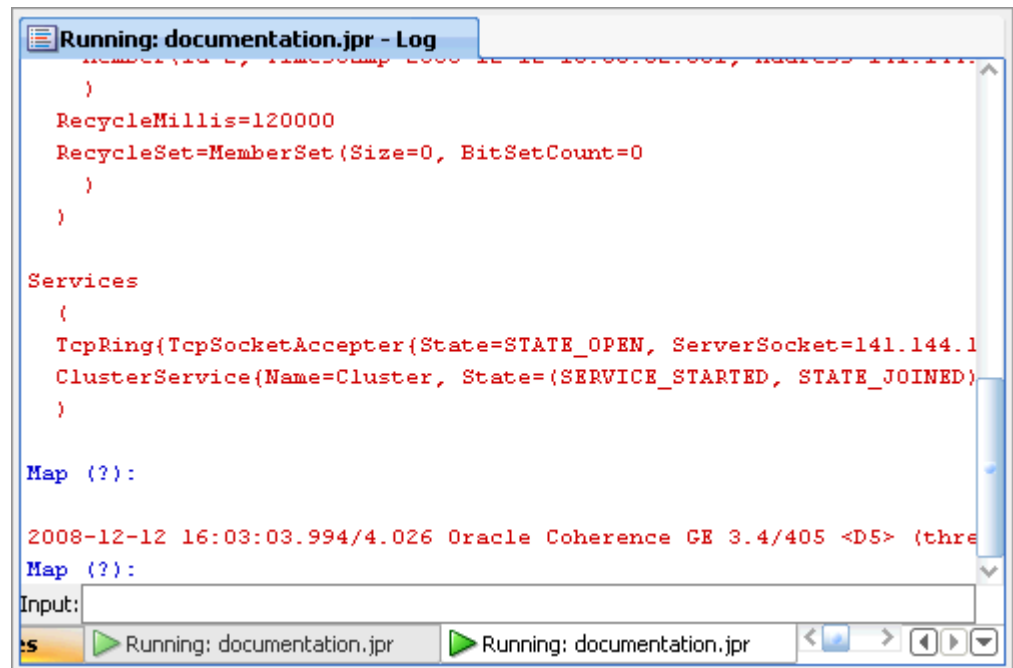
Running: documentation.jpr - Log

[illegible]
    )
  RecycleMillis=120000
  RecycleSet=MemberSet(Size=0, BitSetCount=0
    )
  )

Services
  (
  TcpRing{TcpSocketAccepter{State=STATE_OPEN, ServerSocket=141.144.1
  ClusterService{Name=Cluster, State=(SERVICE_STARTED, STATE_JOINED)
  )

Map (?):

2008-12-12 16:03:03.994/4.026 Oracle Coherence GE 3.4/405 <D5> (thre
Map (?):

Input:

es | Running: documentation.jpr | Running: documentation.jpr